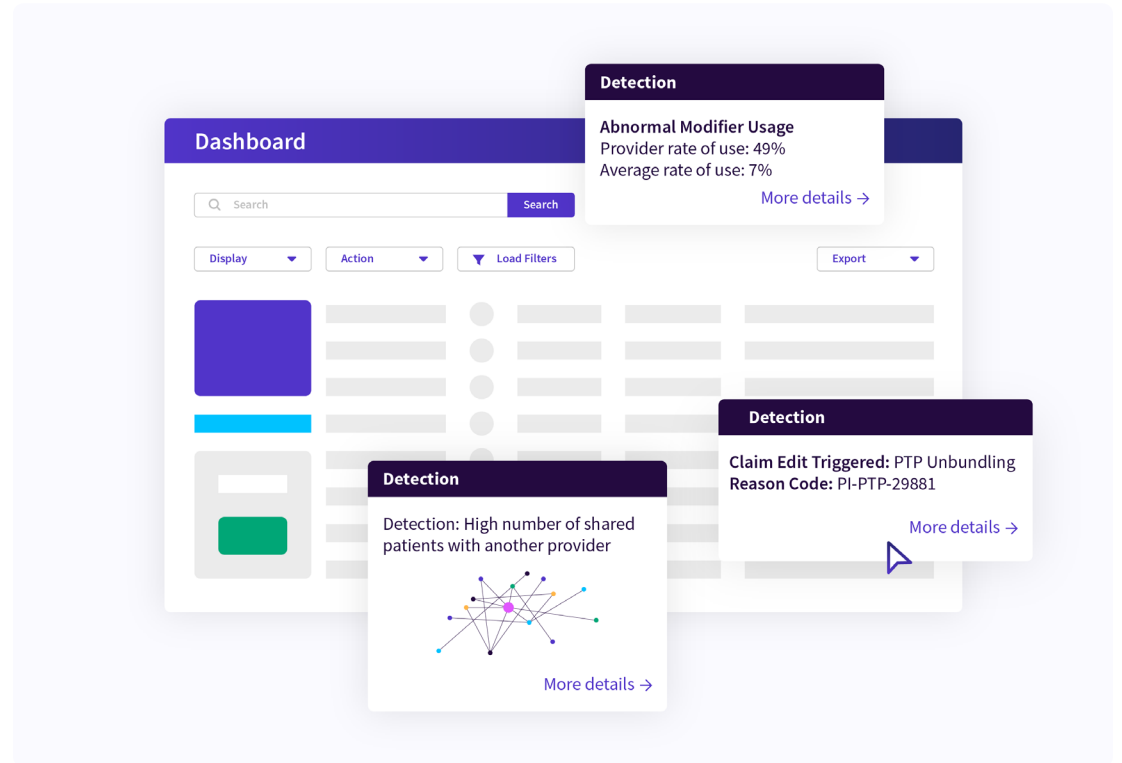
Detection

Abnormal Modifier Usage
Provider rate of use: 49%
Average rate of use: 7%

More details →

Dashboard

Search

Search

Display

Action

Load Filters

Export

Detection

Claim Edit Triggered: PTP Unbundling
Reason Code: PI-PTP-29881

More details →

Detection

Detection: High number of shared patients with another provider

More details →